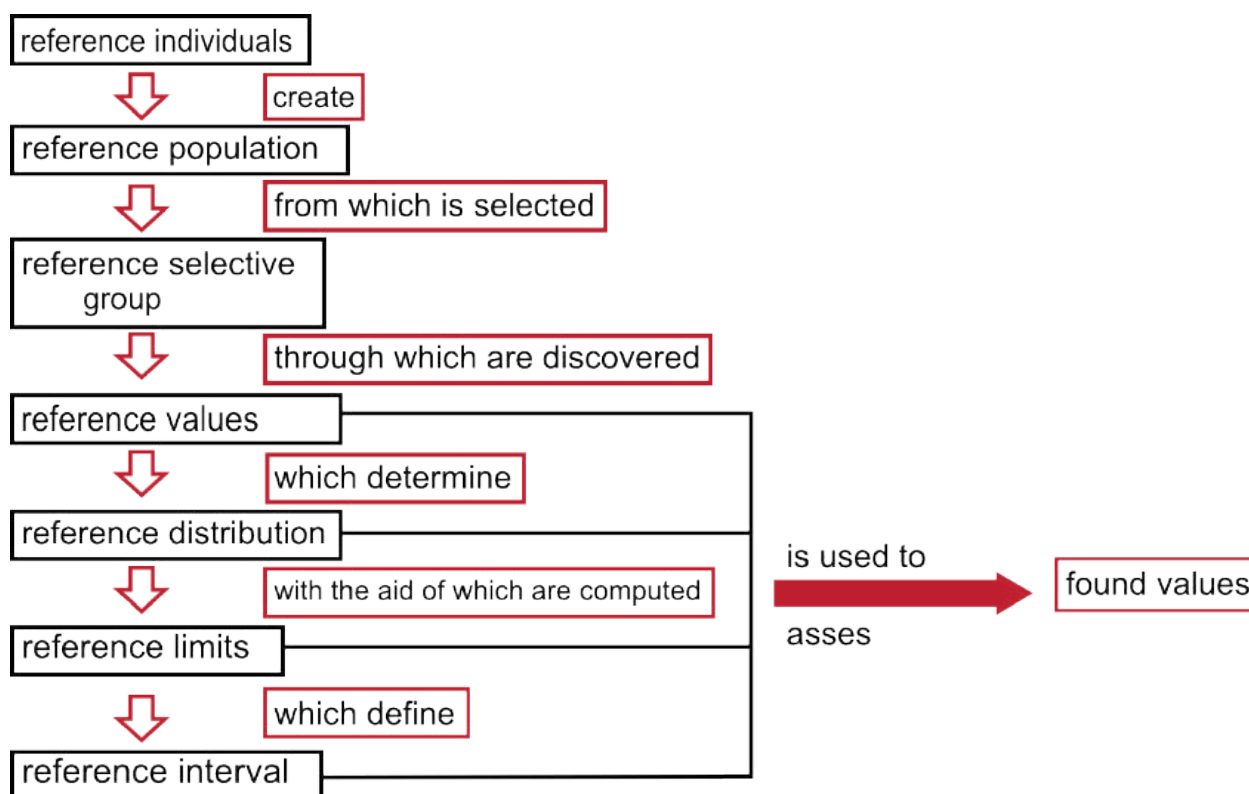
reference individuals

create

reference population

from which is selected

reference selective group

through which are discovered

reference values

which determine

reference distribution

with the aid of which are computed

reference limits

which define

reference interval

is used to

asses

found values